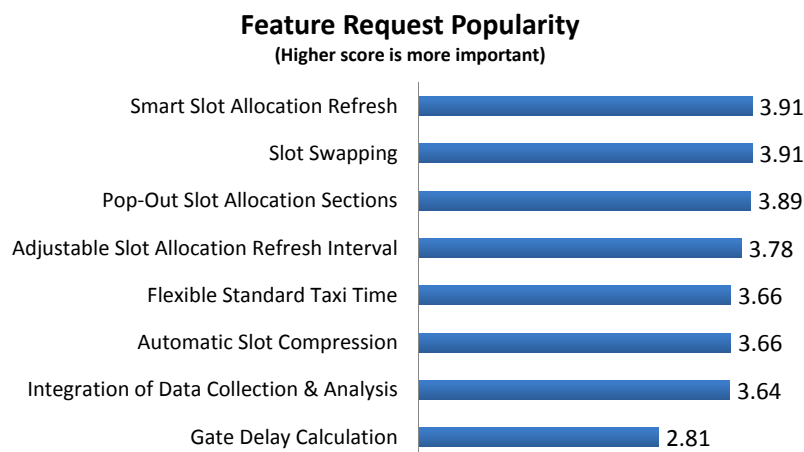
Feature Request Popularity
(Higher score is more important)

Smart Slot Allocation Refresh 3.91
Slot Swapping 3.91
Pop-Out Slot Allocation Sections 3.89
Adjustable Slot Allocation Refresh Interval 3.78
Flexible Standard Taxi Time 3.66
Automatic Slot Compression 3.66
Integration of Data Collection & Analysis 3.64
Gate Delay Calculation 2.81